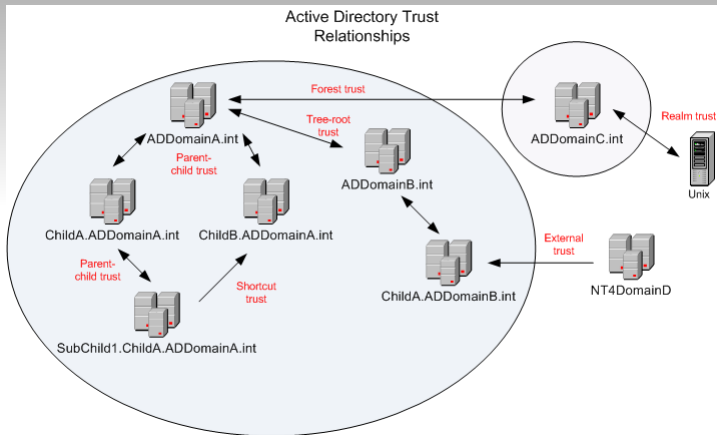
Active Directory Trust Relationships

Forest trust

ADDomainC.int

Realm trust

Unix

ADDomainA.int

Tree-root trust

Parent-child trust

ADDomainB.int

ChildA.ADDomainA.int

ChildB.ADDomainA.int

External trust

NT4DomainD

Parent-child trust

Shortcut trust

ChildA.ADDomainB.int

SubChild1.ChildA.ADDomainA.int